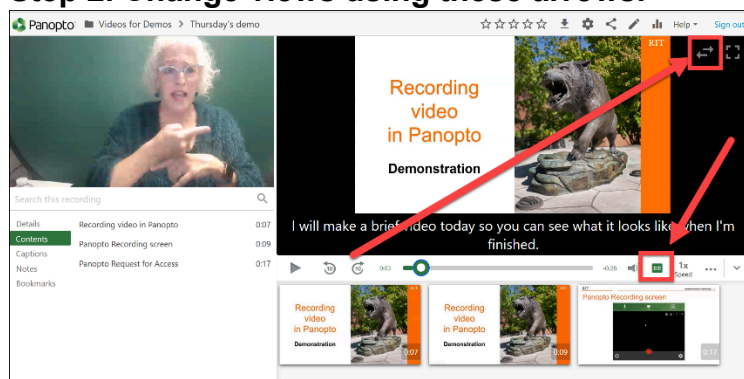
Step 2: Change views using these arrows:

Panopto Videos for Demos › Thursday's demo

Help Sign out

Search this recording

Details
Contents
Captions
Notes
Bookmarks

Recording video in Panopto 0:07
Panopto Recording screen 0:09
Panopto Request for Access 0:17

RIT

Recording video in Panopto

Demonstration

I will make a brief video today so you can see what it looks like when I'm finished.

0:03 -0:26 CC 1x Speed

Recording video in Panopto
Demonstration
0:07

Recording video in Panopto
Demonstration
0:09

Panopto Recording screen
0:17